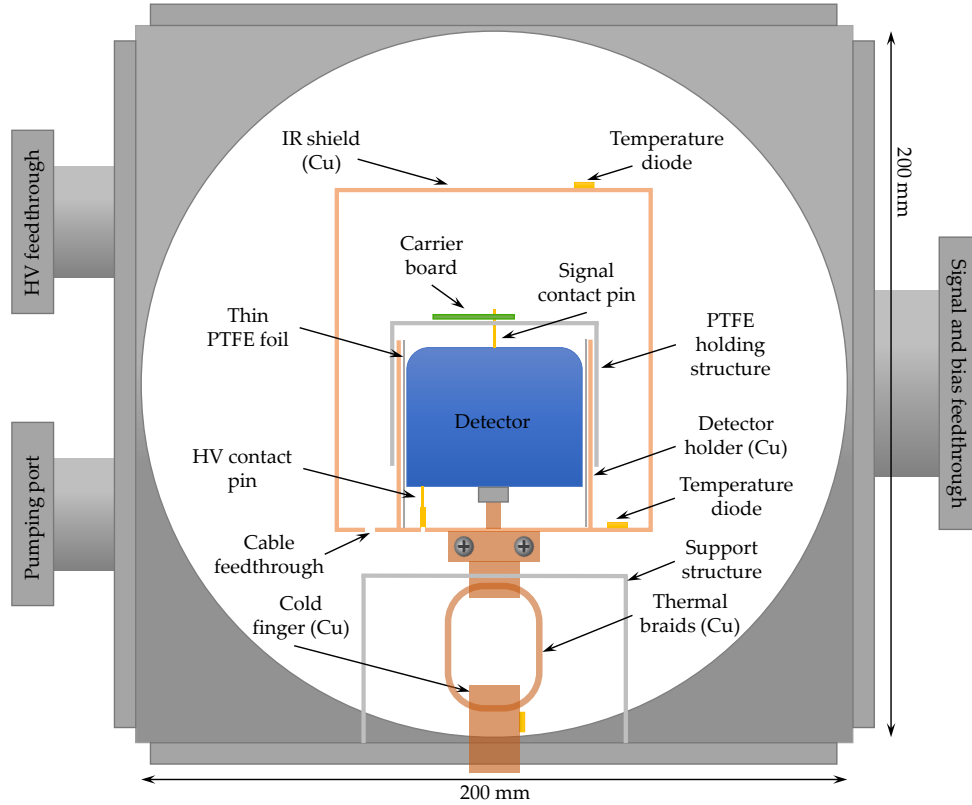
HV feedthrough

Pumping port

IR shield (Cu)

Temperature diode

200 mm

Signal and bias feedthrough

Carrier board

Signal contact pin

Thin PTFE foil

PTFE holding structure

Detector

Detector holder (Cu)

HV contact pin

Temperature diode

Cable feedthrough

Support structure

Cold finger (Cu)

Thermal braids (Cu)

200 mm